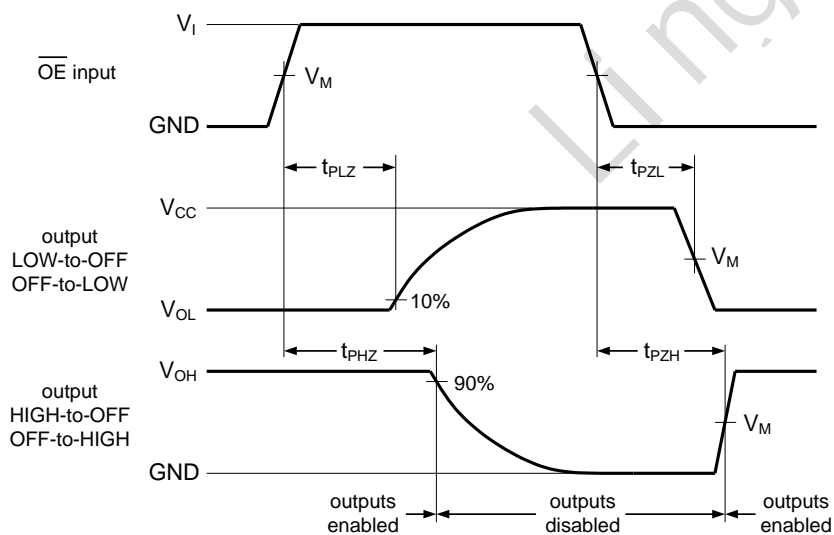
$V_I$

$\overline{OE}$ input

$V_M$

GND

$t_{PLZ}$

$t_{PZL}$

$V_{CC}$

output LOW-to-OFF OFF-to-LOW

$V_M$

$V_{OL}$

10%

$t_{PHZ}$

$t_{PZH}$

output HIGH-to-OFF OFF-to-HIGH

$V_{OH}$

90%

$V_M$

GND

outputs enabled

outputs disabled

outputs enabled